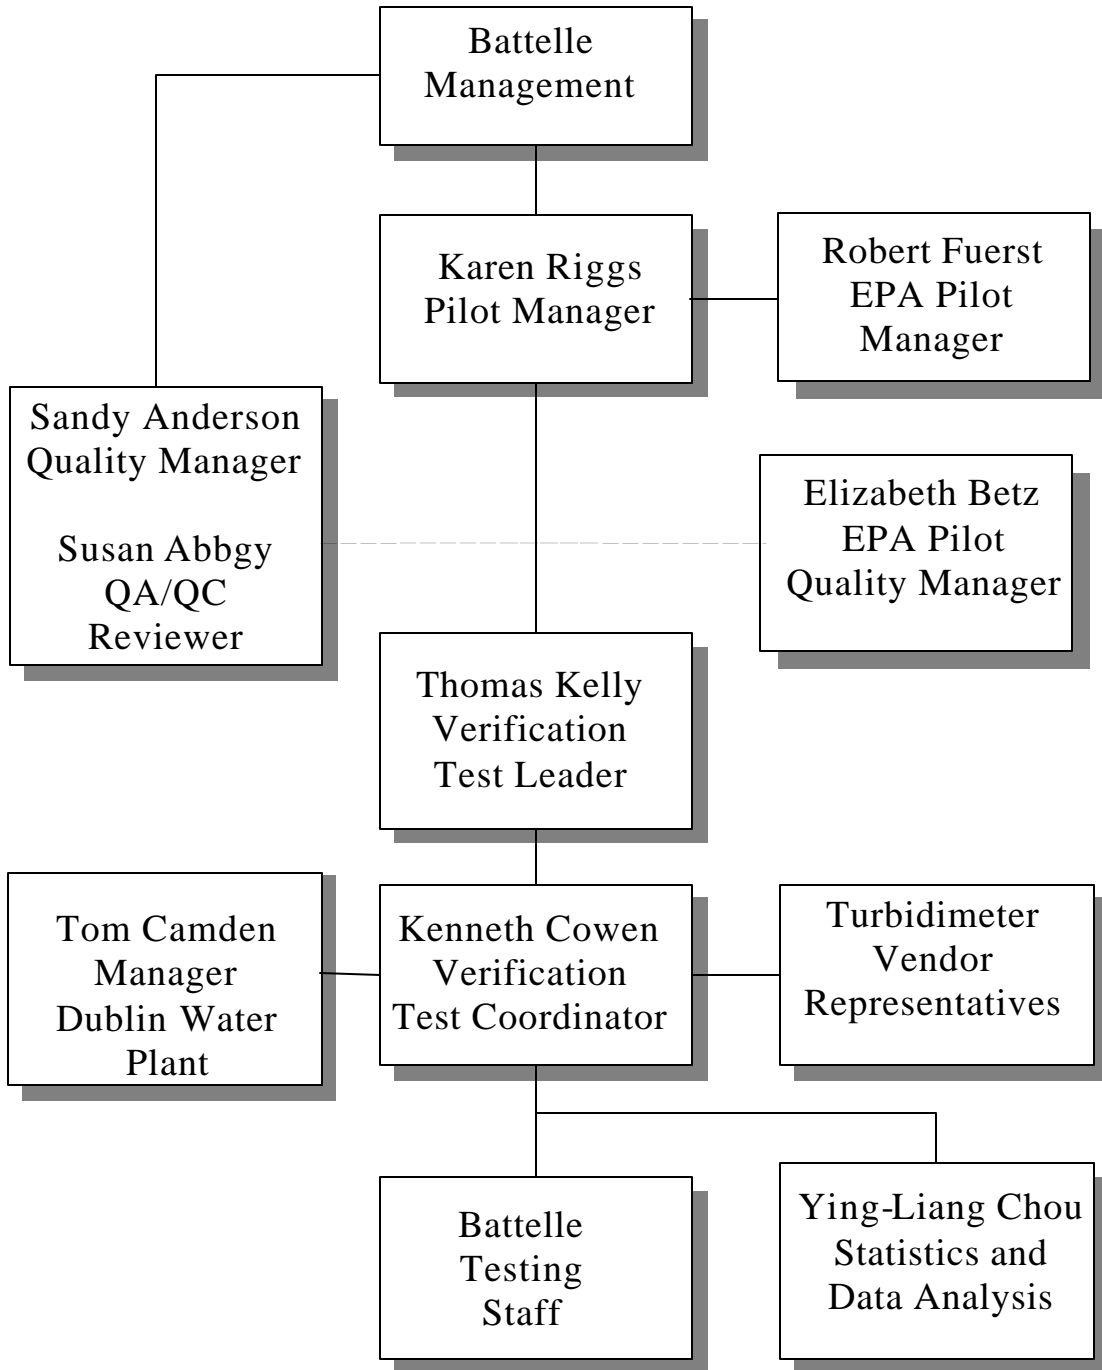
Battelle Management

Karen Riggs Pilot Manager

Robert Fuerst EPA Pilot Manager

Sandy Anderson Quality Manager

Susan Abbgy QA/QC Reviewer

Elizabeth Betz EPA Pilot Quality Manager

Thomas Kelly Verification Test Leader

Tom Camden Manager Dublin Water Plant

Kenneth Cowen Verification Test Coordinator

Turbidimeter Vendor Representatives

Battelle Testing Staff

Ying-Liang Chou Statistics and Data Analysis